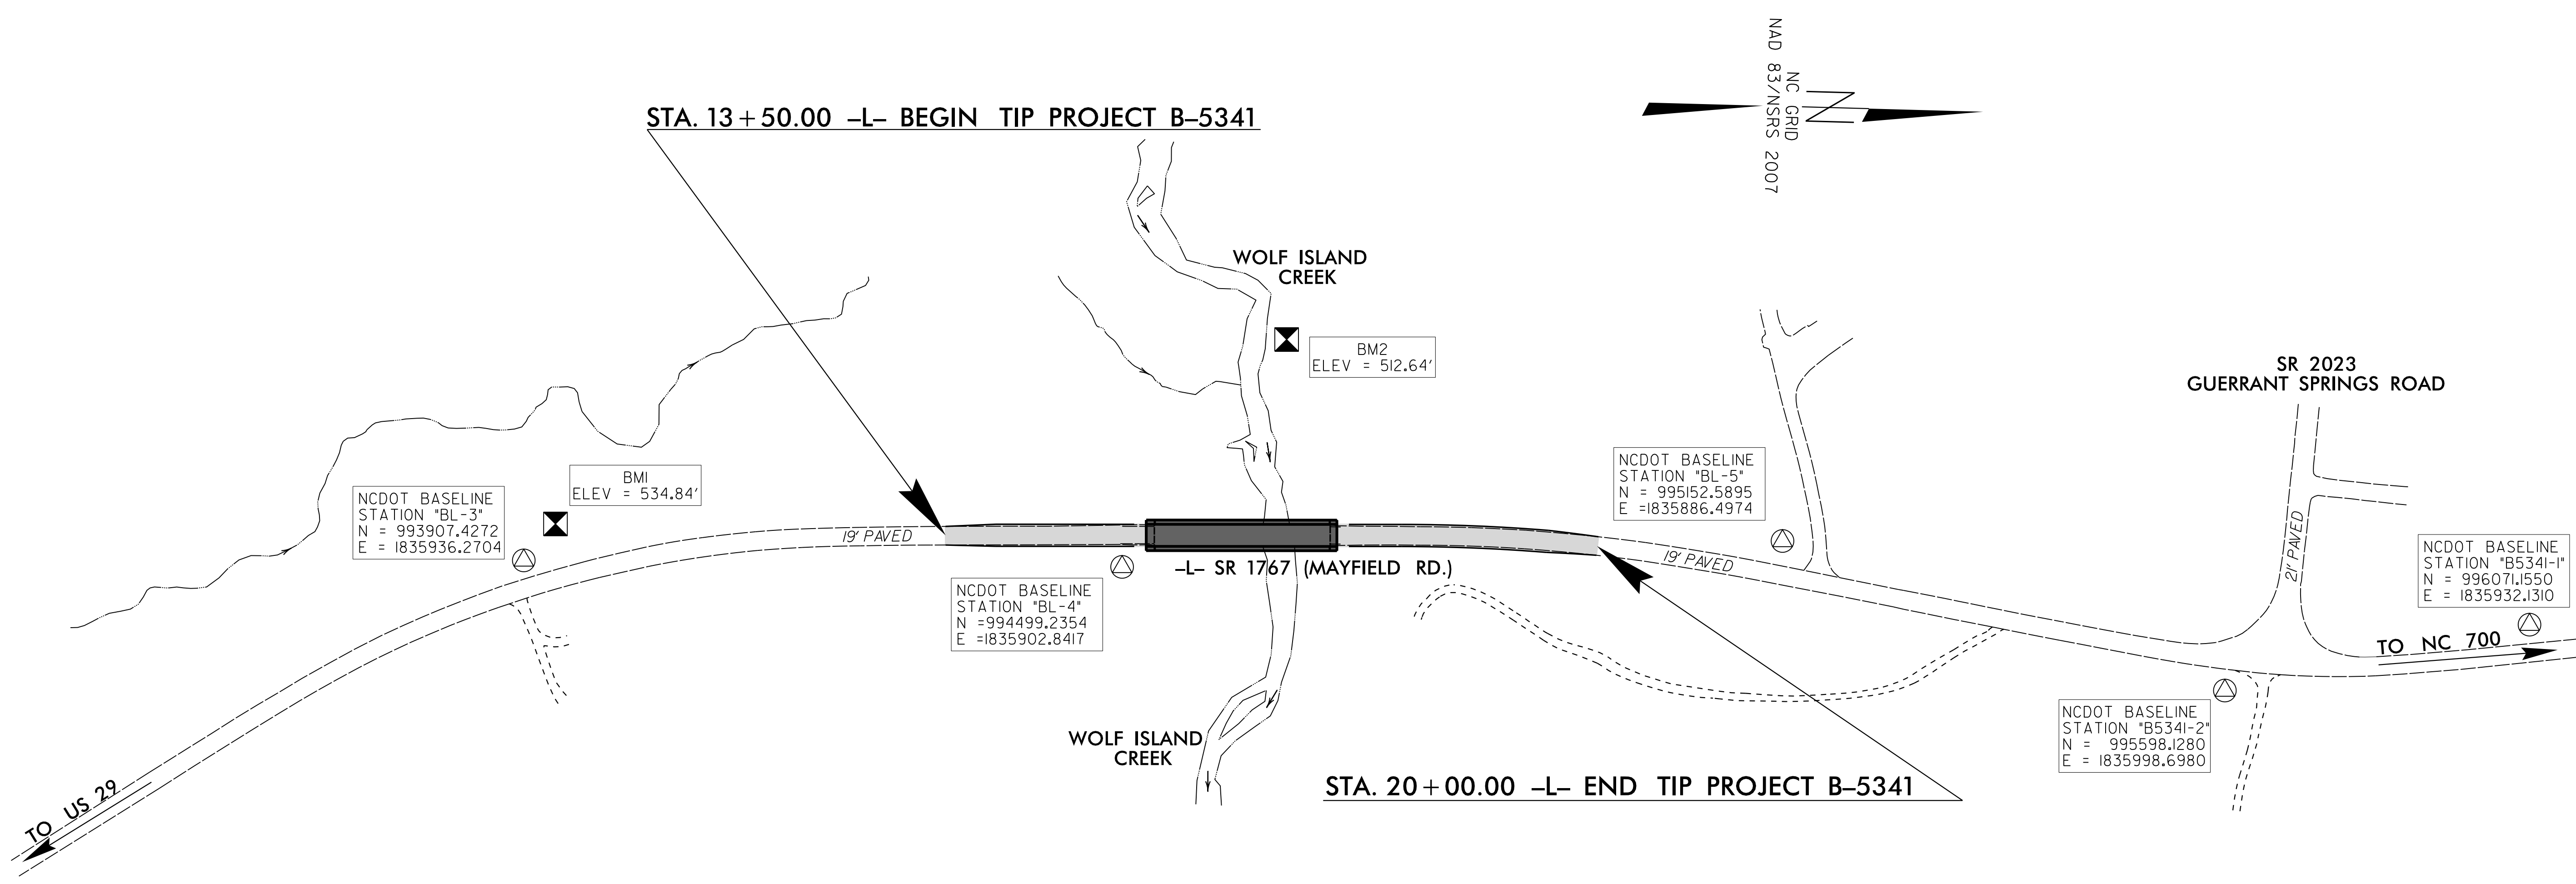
NC GRID
NAD 83/NSRS 2007

STA. 13+50.00 –L– BEGIN TIP PROJECT B–5341

WOLF ISLAND CREEK

BM2
ELEV = 512.64′

SR 2023
GUERRANT SPRINGS ROAD

BMI
ELEV = 534.84′

NCDOT BASELINE
STATION "BL-3"
N = 993907.4272
E = 1835936.2704

19′ PAVED

NCDOT BASELINE
STATION "BL-5"
N = 995152.5895
E =1835886.4974

21′ PAVED

NCDOT BASELINE
STATION "B5341-1"
N = 996071.1550
E = 1835932.1310

–L– SR 1767 (MAYFIELD RD.)

19′ PAVED

NCDOT BASELINE
STATION "BL-4"
N =994499.2354
E =1835902.8417

TO NC 700

NCDOT BASELINE
STATION "B5341-2"
N = 995598.1280
E = 1835998.6980

WOLF ISLAND CREEK

STA. 20+00.00 –L– END TIP PROJECT B–5341

TO US 29